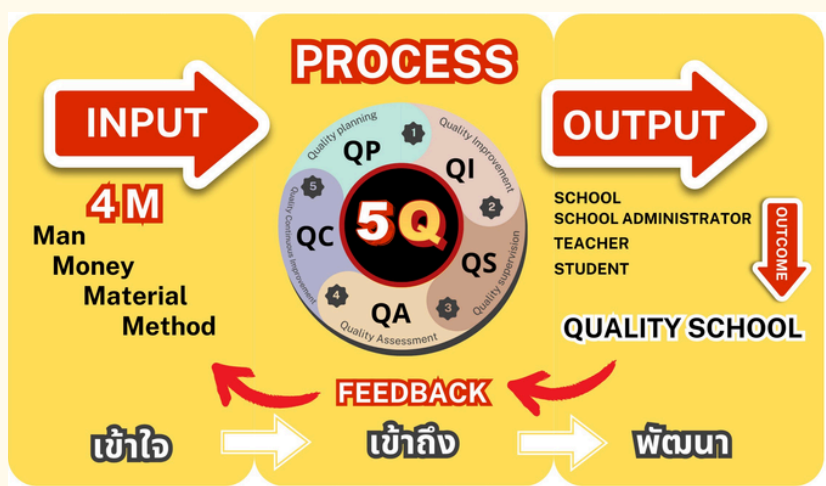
PROCESS

INPUT

4 M

Man
Money
Material
Method

Quality planning
QP
1
Quality Improvement
QI
2
QS
Quality supervision
3
QA
Quality Assessment
4
QC
Quality Continuous Improvement
5
5Q

OUTPUT

SCHOOL
SCHOOL ADMINISTRATOR
TEACHER
STUDENT

OUTCOME

QUALITY SCHOOL

FEEDBACK

เข้าใจ

เข้าถึง

พัฒนา